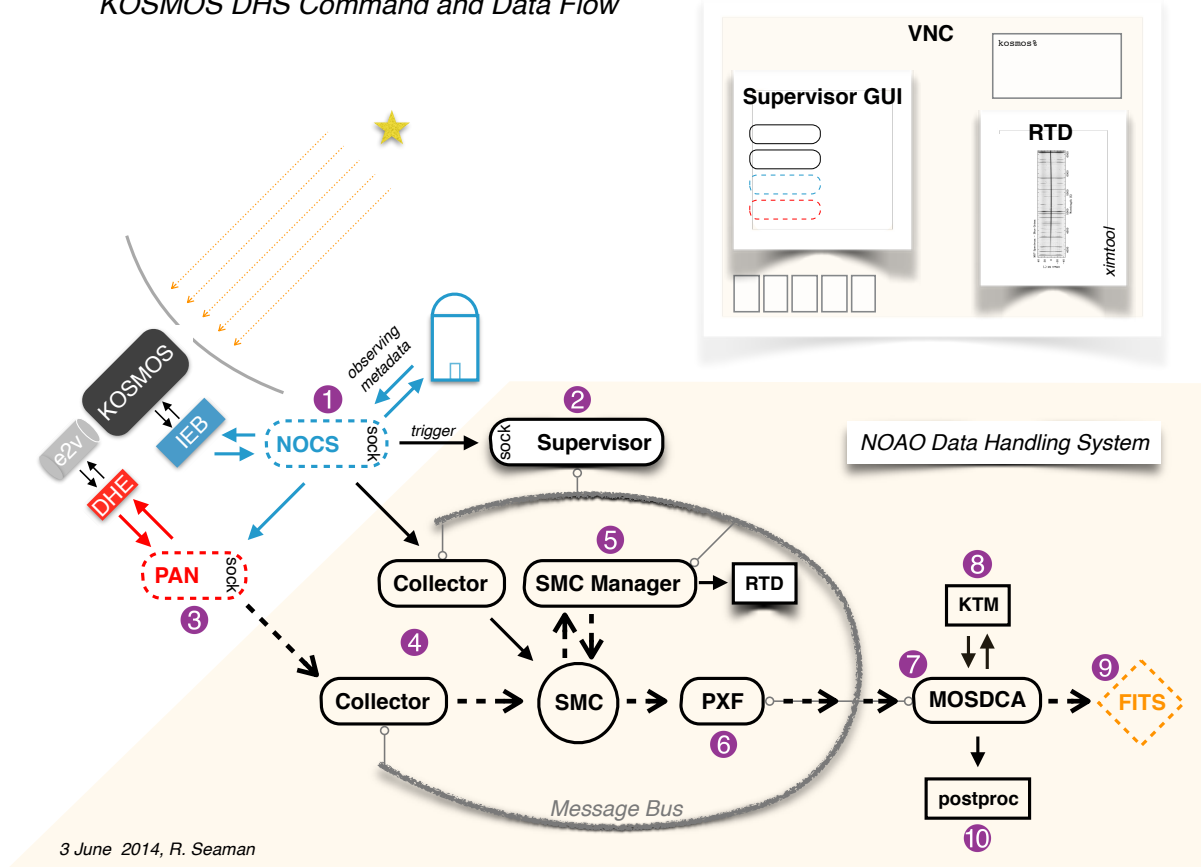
KOSMOS DHS Command and Data Flow

VNC

kosmos%

Supervisor GUI

RTD

ximtool

KOSMOS

e2v

IEB

DHE

observing metadata

1

NOCS

sock

trigger

2

sock

Supervisor

NOAO Data Handling System

PAN

sock

3

Collector

5

SMC Manager

RTD

8

KTM

4

Collector

SMC

PXF

6

7

MOSDCA

9

FITS

postproc

10

Message Bus

3 June 2014, R. Seaman